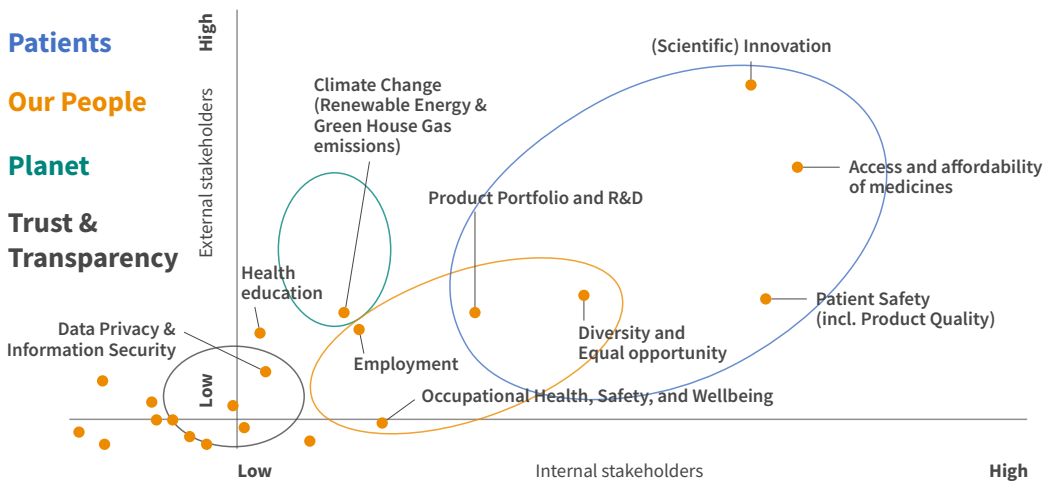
Patients

Our People

Planet

Trust & Transparency

High

External stakeholders

Low

Climate Change (Renewable Energy & Green House Gas emissions)

(Scientific) Innovation

Access and affordability of medicines

Product Portfolio and R&D

Health education

Patient Safety (incl. Product Quality)

Diversity and Equal opportunity

Data Privacy & Information Security

Employment

Occupational Health, Safety, and Wellbeing

Low

Internal stakeholders

High